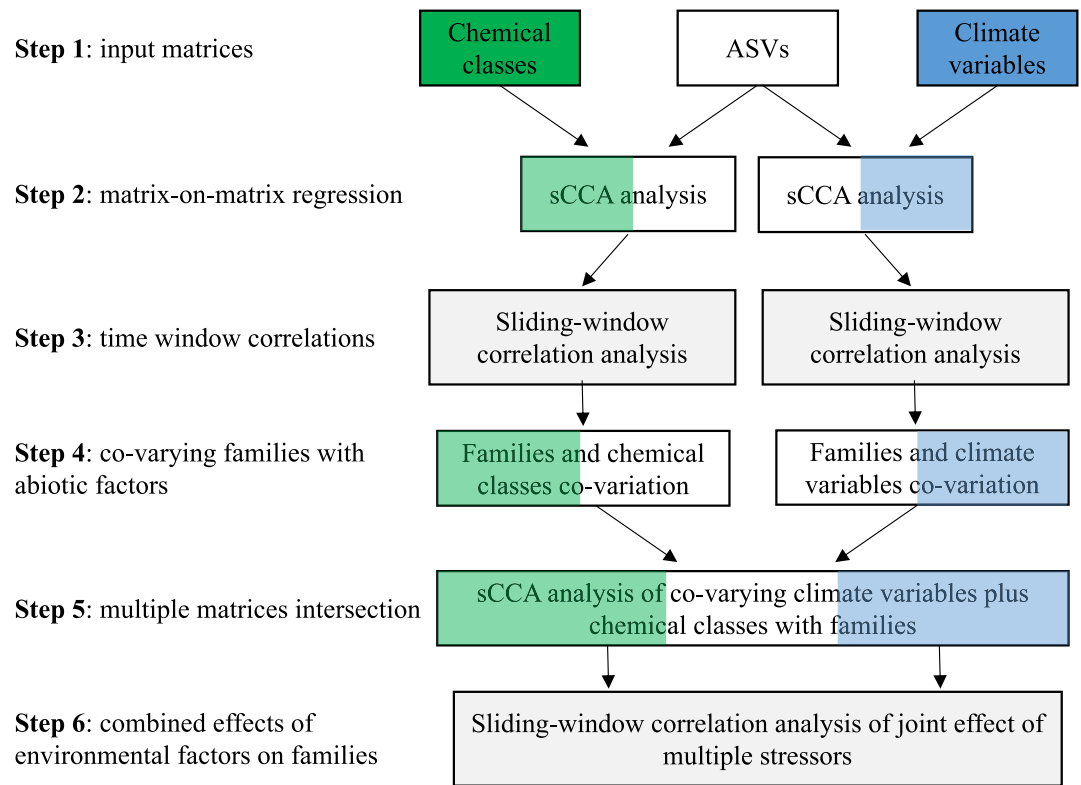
**Step 1**: input matrices

Chemical classes

ASVs

Climate variables

**Step 2**: matrix-on-matrix regression

sCCA analysis

sCCA analysis

**Step 3**: time window correlations

Sliding-window correlation analysis

Sliding-window correlation analysis

**Step 4**: co-varying families with abiotic factors

Families and chemical classes co-variation

Families and climate variables co-variation

**Step 5**: multiple matrices intersection

sCCA analysis of co-varying climate variables plus chemical classes with families

**Step 6**: combined effects of environmental factors on families

Sliding-window correlation analysis of joint effect of multiple stressors